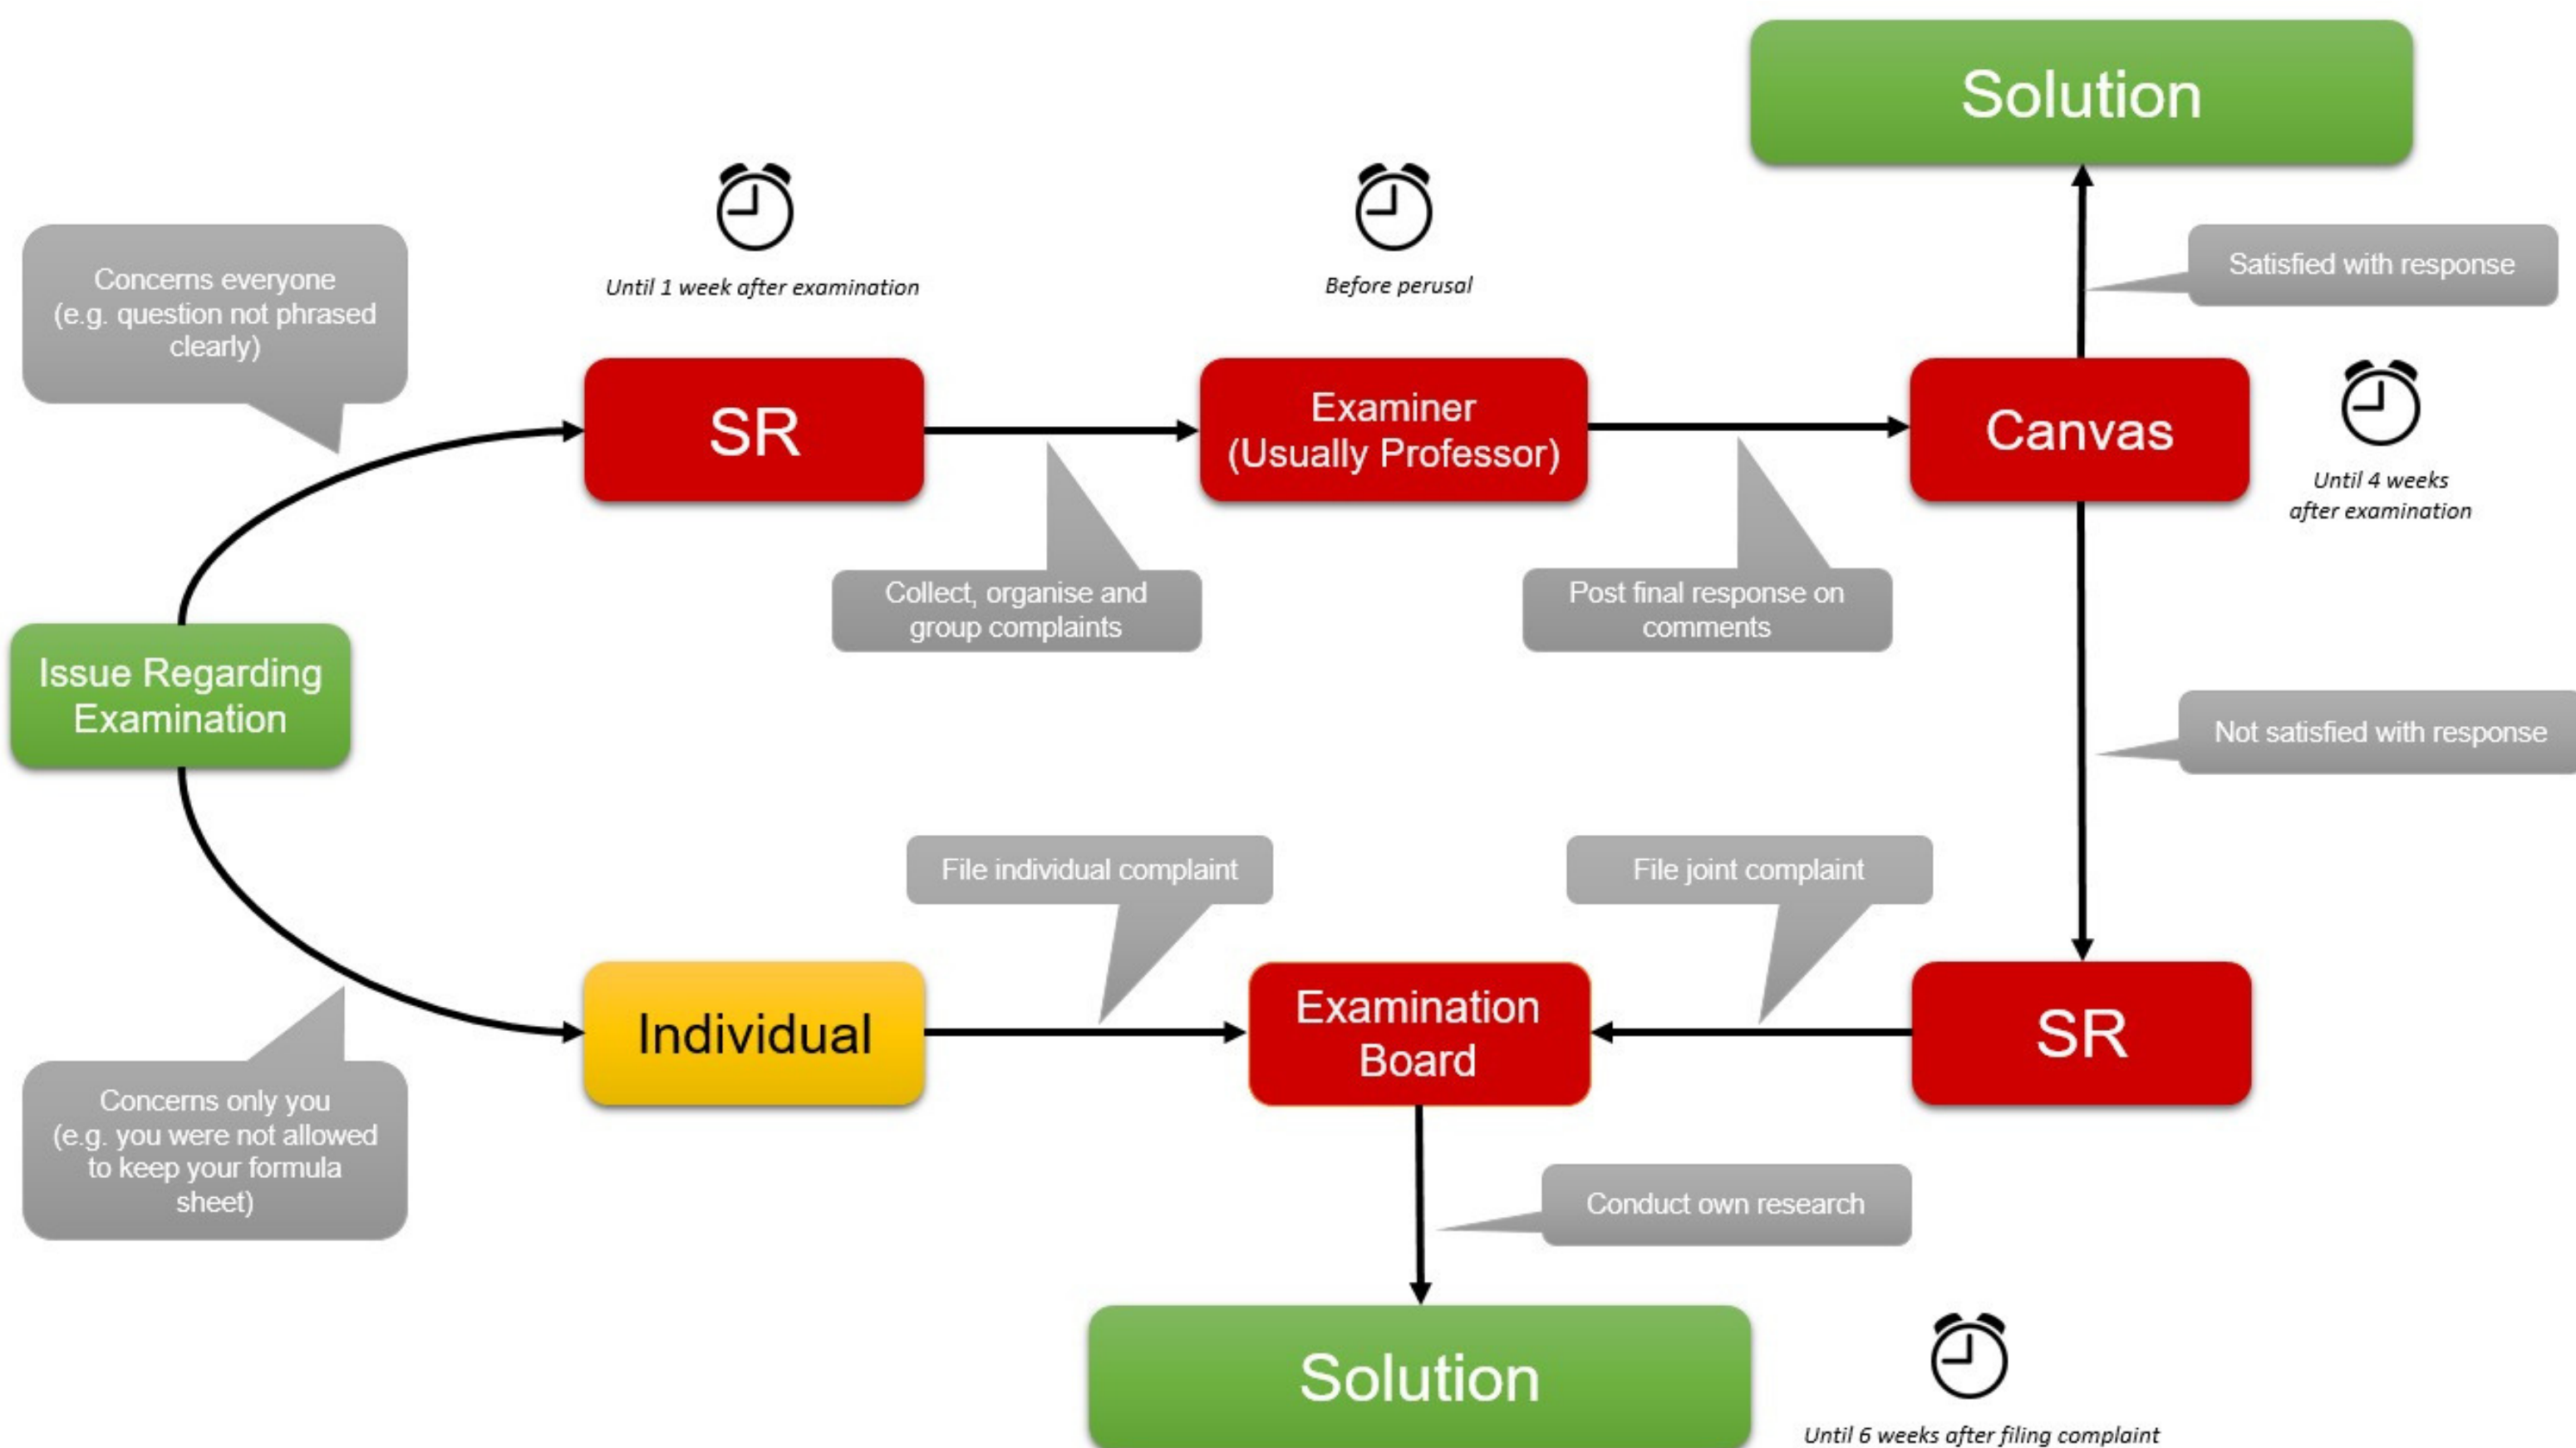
Solution

Until 1 week after examination

Before perusal

Concerns everyone (e.g. question not phrased clearly)

Satisfied with response

SR

Examiner (Usually Professor)

Canvas

Until 4 weeks after examination

Collect, organise and group complaints

Post final response on comments

Issue Regarding Examination

Not satisfied with response

File individual complaint

File joint complaint

Individual

Examination Board

SR

Concerns only you (e.g. you were not allowed to keep your formula sheet)

Conduct own research

Solution

Until 6 weeks after filing complaint